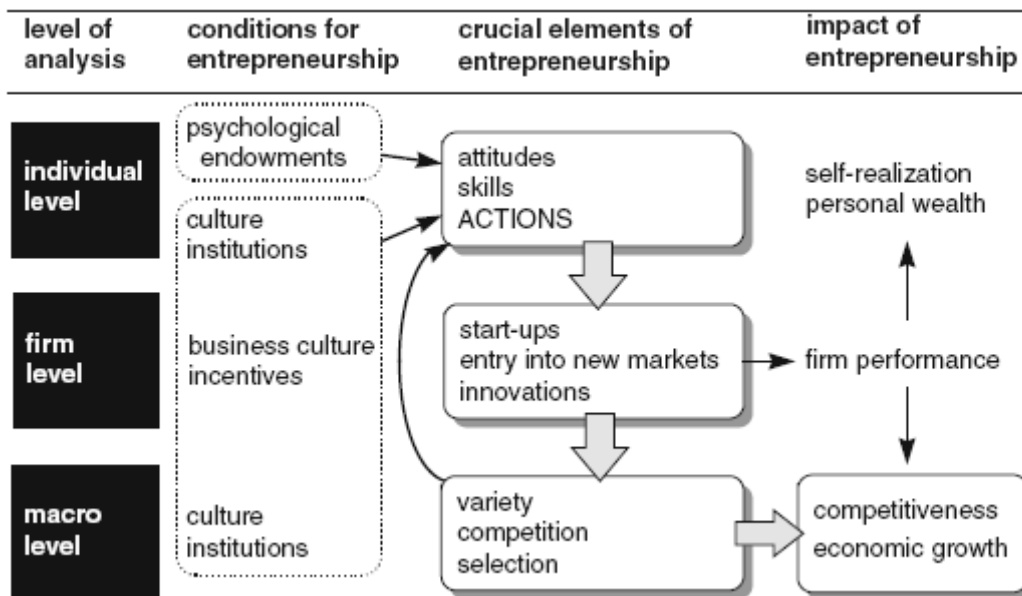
| level of analysis | conditions for entrepreneurship | crucial elements of entrepreneurship | impact of entrepreneurship |
|---|---|---|---|
| individual level | psychological endowments<br>culture institutions | attitudes skills ACTIONS | self-realization personal wealth |
| firm level | business culture incentives | start-ups entry into new markets innovations | firm performance |
| macro level | culture institutions | variety competition selection | competitiveness economic growth |